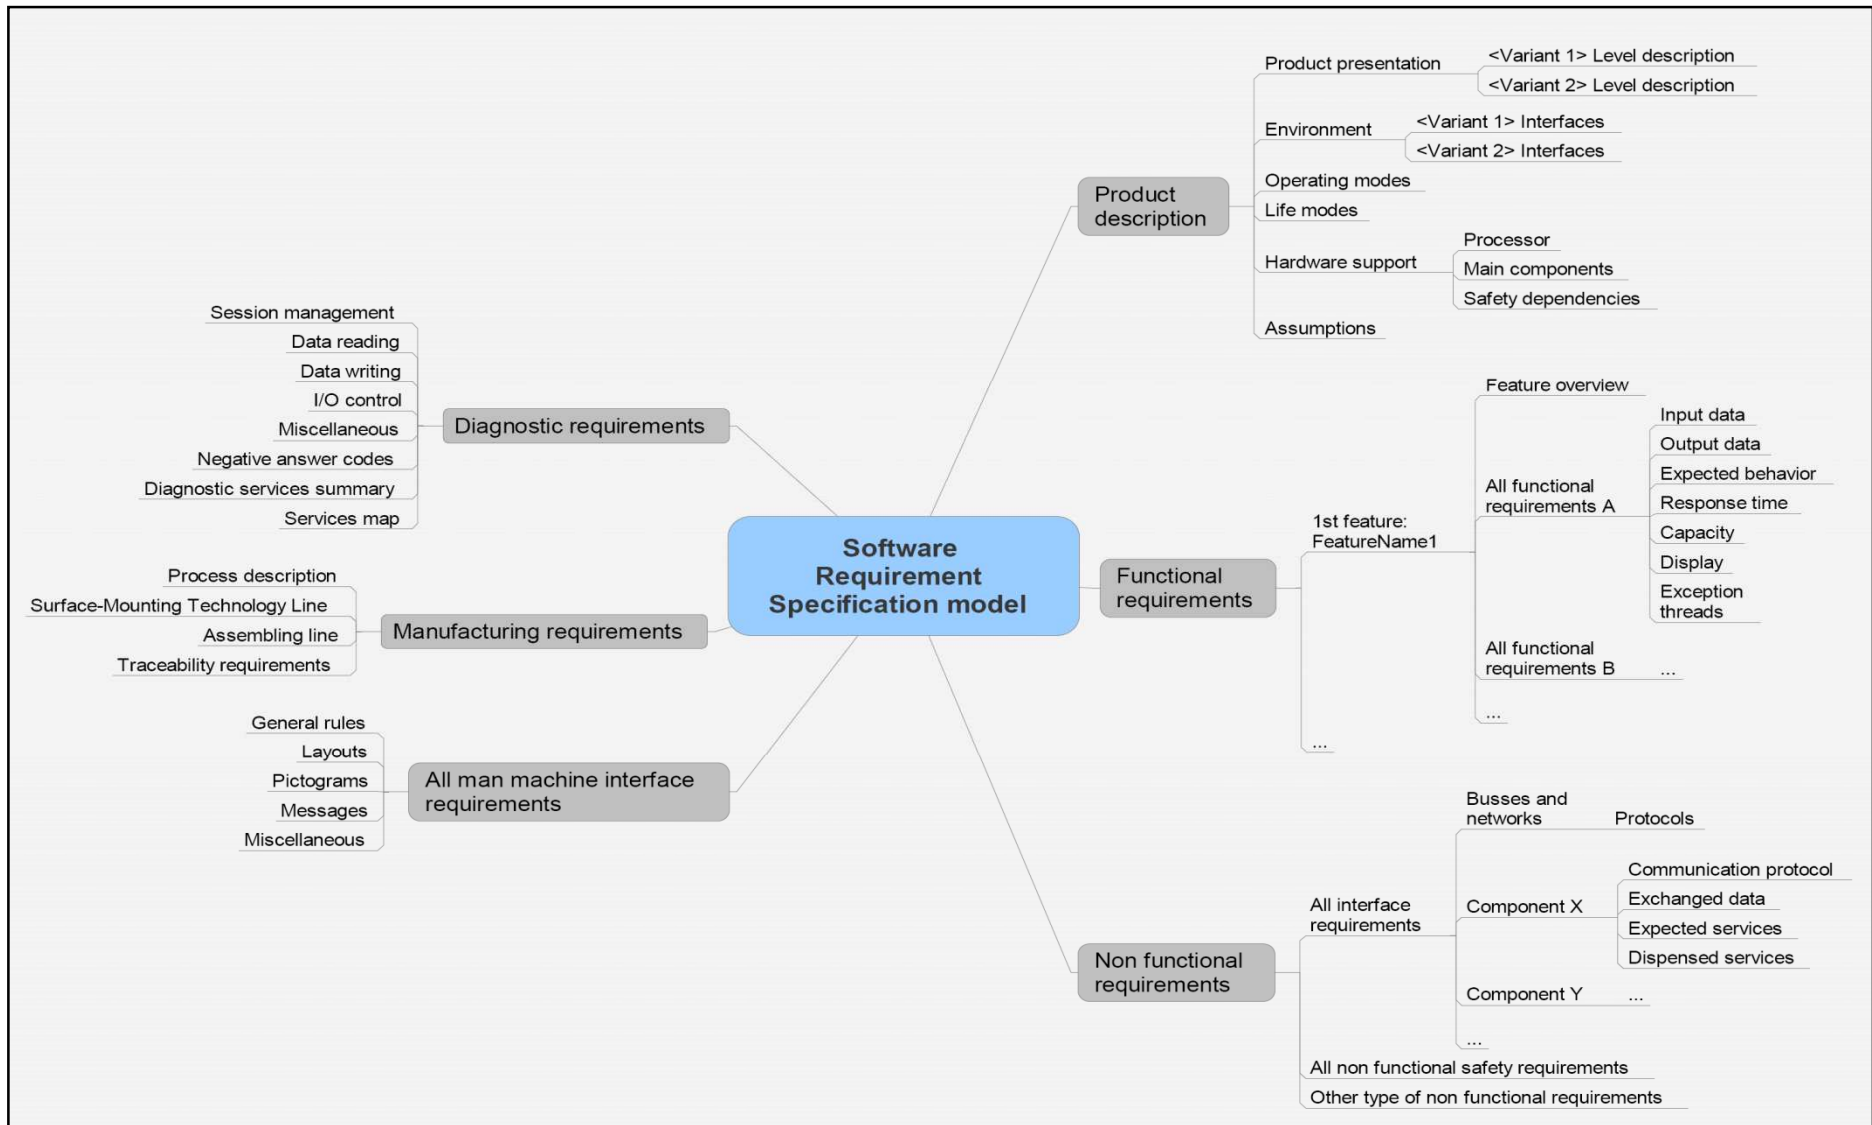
Software Requirement Specification model

Product description
Product presentation
<Variant 1> Level description
<Variant 2> Level description
Environment
<Variant 1> Interfaces
<Variant 2> Interfaces
Operating modes
Life modes
Hardware support
Processor
Main components
Safety dependencies
Assumptions

Functional requirements
1st feature: FeatureName1
Feature overview
All functional requirements A
Input data
Output data
Expected behavior
Response time
Capacity
Display
Exception threads
All functional requirements B
...
...
...

Non functional requirements
All interface requirements
Busses and networks
Protocols
Component X
Communication protocol
Exchanged data
Expected services
Dispensed services
Component Y
...
...
All non functional safety requirements
Other type of non functional requirements

Diagnostic requirements
Session management
Data reading
Data writing
I/O control
Miscellaneous
Negative answer codes
Diagnostic services summary
Services map

Manufacturing requirements
Process description
Surface-Mounting Technology Line
Assembling line
Traceability requirements

All man machine interface requirements
General rules
Layouts
Pictograms
Messages
Miscellaneous